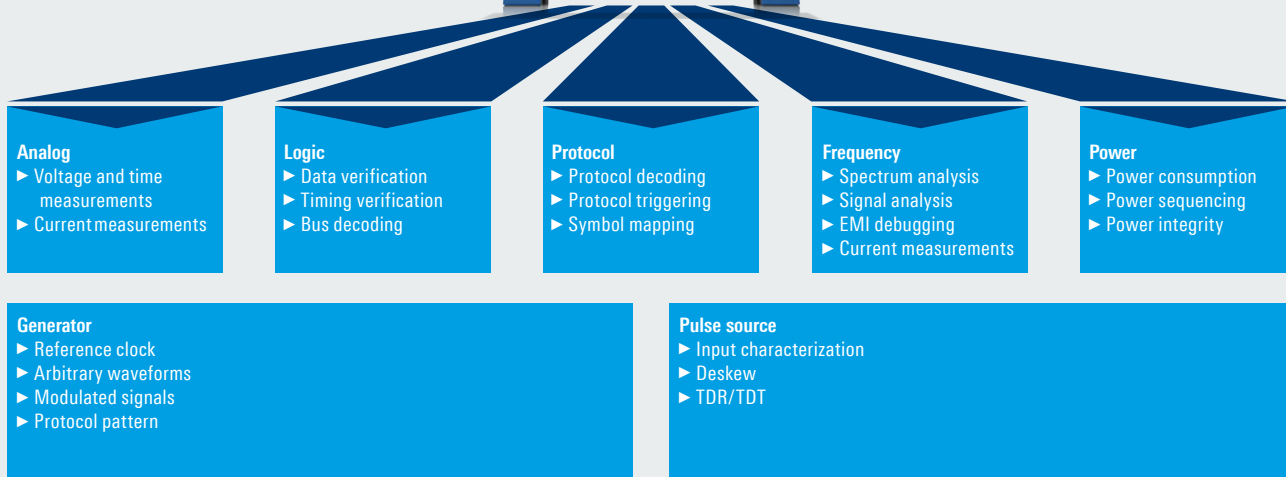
Analog
► Voltage and time measurements
► Current measurements

Logic
► Data verification
► Timing verification
► Bus decoding

Protocol
► Protocol decoding
► Protocol triggering
► Symbol mapping

Frequency
► Spectrum analysis
► Signal analysis
► EMI debugging
► Current measurements

Power
► Power consumption
► Power sequencing
► Power integrity

Generator
► Reference clock
► Arbitrary waveforms
► Modulated signals
► Protocol pattern

Pulse source
► Input characterization
► Deskew
► TDR/TDT